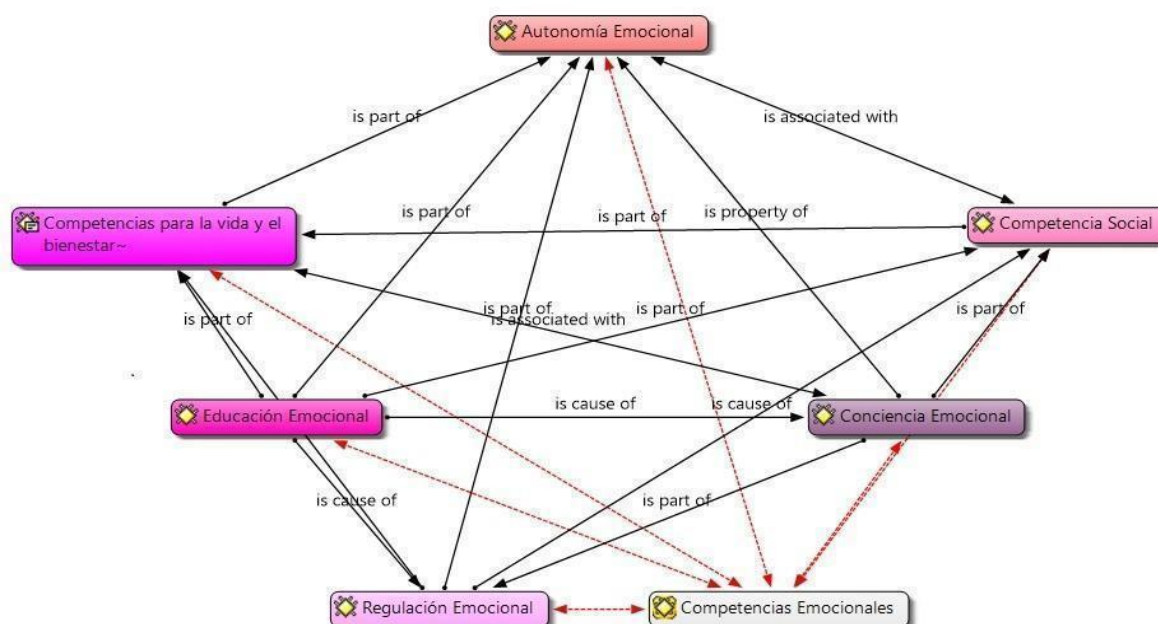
Autonomía Emocional

is part of

is associated with

Competencias para la vida y el bienestar~

is part of

is part of

is property of

Competencia Social

is part of

is part of

is associated with

is part of

is part of

Educación Emocional

is cause of

is cause of

Conciencia Emocional

is cause of

is part of

Regulación Emocional

Competencias Emocionales